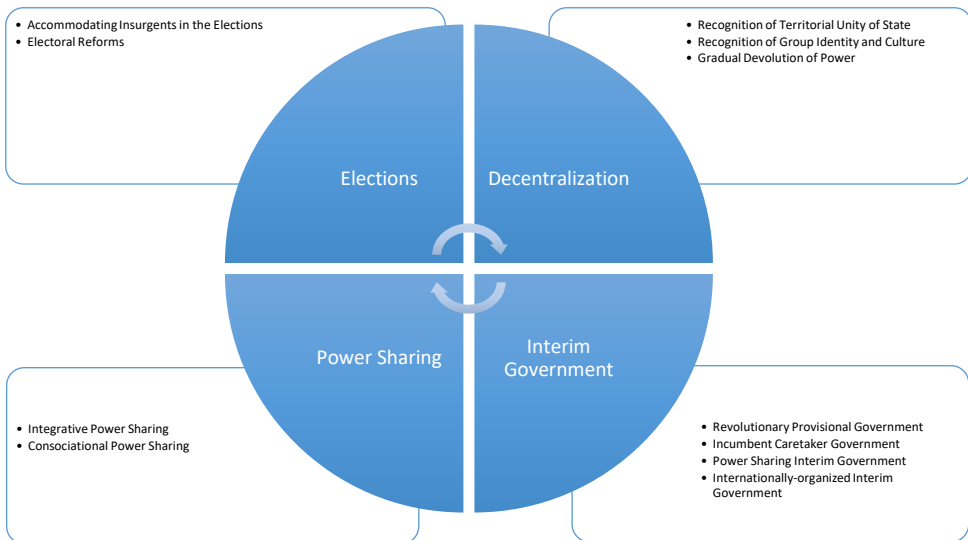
• Accommodating Insurgents in the Elections
• Electoral Reforms

• Recognition of Territorial Unity of State
• Recognition of Group Identity and Culture
• Gradual Devolution of Power

Elections

Decentralization

Power Sharing

Interim Government

• Integrative Power Sharing
• Consociational Power Sharing

• Revolutionary Provisional Government
• Incumbent Caretaker Government
• Power Sharing Interim Government
• Internationally-organized Interim Government